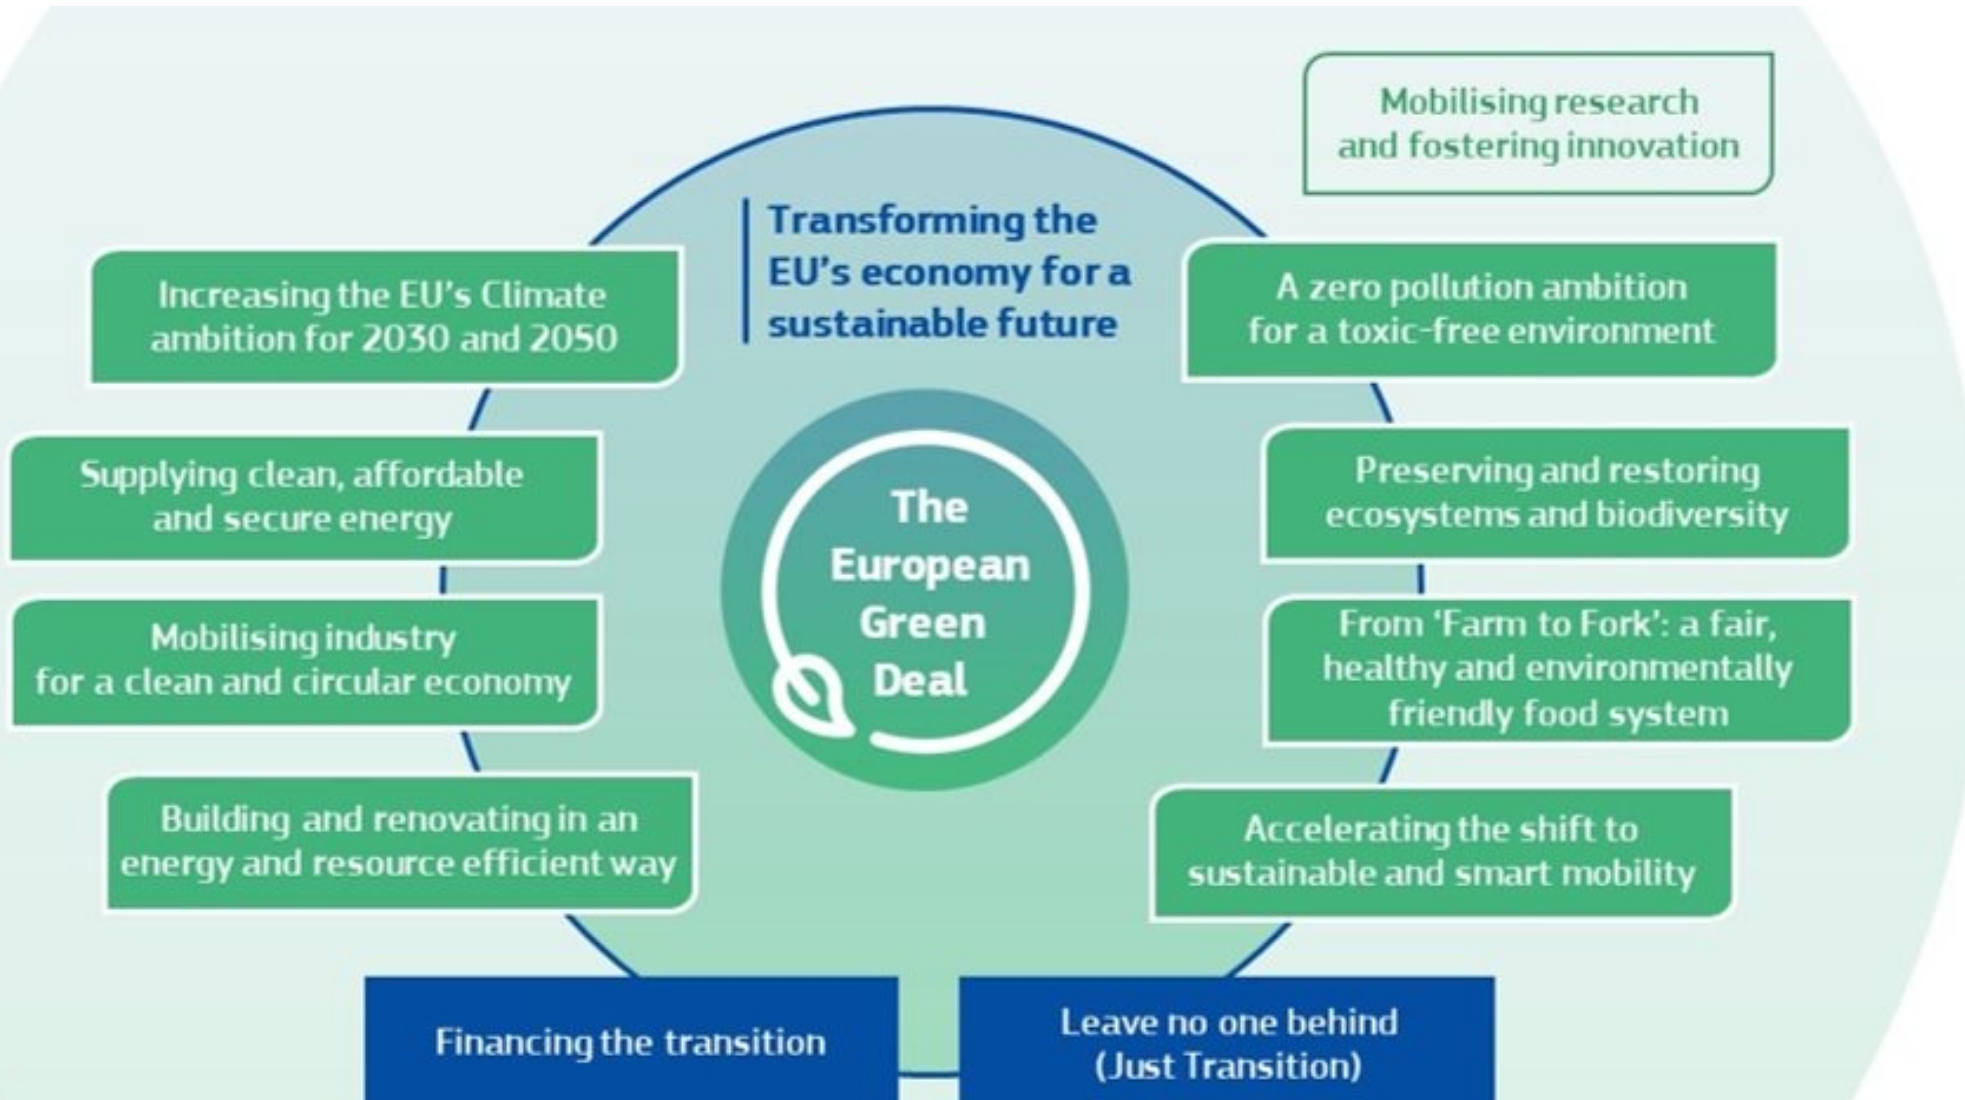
Mobilising research and fostering innovation

Transforming the EU's economy for a sustainable future

Increasing the EU's Climate ambition for 2030 and 2050

A zero pollution ambition for a toxic-free environment

Supplying clean, affordable and secure energy

The European Green Deal

Preserving and restoring ecosystems and biodiversity

Mobilising industry for a clean and circular economy

From 'Farm to Fork': a fair, healthy and environmentally friendly food system

Building and renovating in an energy and resource efficient way

Accelerating the shift to sustainable and smart mobility

Financing the transition

Leave no one behind (Just Transition)